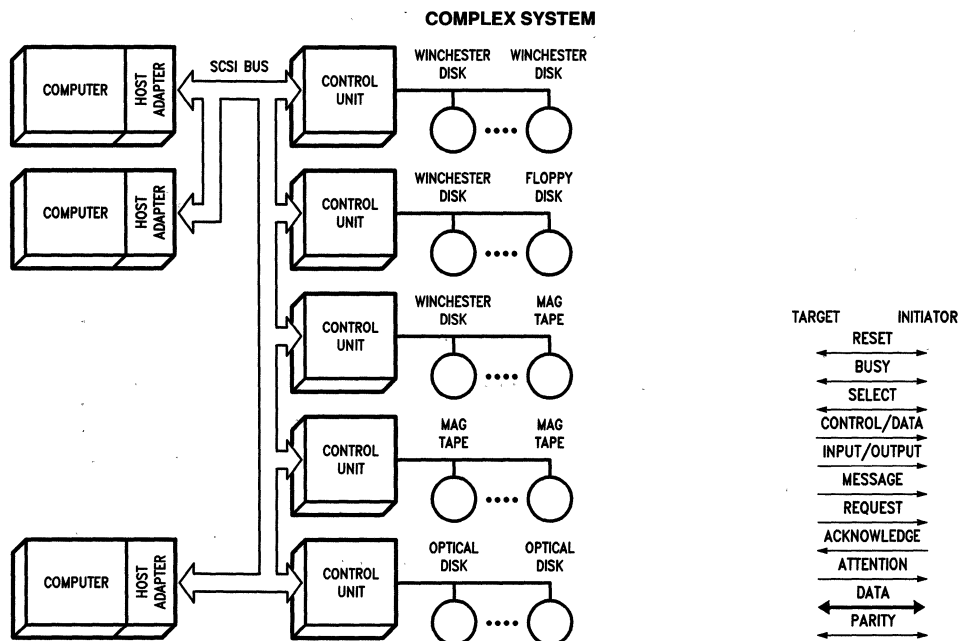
COMPLEX SYSTEM

COMPUTER
HOST ADAPTER

COMPUTER
HOST ADAPTER

COMPUTER
HOST ADAPTER

SCSI BUS

CONTROL UNIT
WINCHESTER DISK
WINCHESTER DISK

CONTROL UNIT
WINCHESTER DISK
FLOPPY DISK

CONTROL UNIT
WINCHESTER DISK
MAG TAPE

CONTROL UNIT
MAG TAPE
MAG TAPE

CONTROL UNIT
OPTICAL DISK
OPTICAL DISK

TARGET
INITIATOR
RESET
BUSY
SELECT
CONTROL/DATA
INPUT/OUTPUT
MESSAGE
REQUEST
ACKNOWLEDGE
ATTENTION
DATA
PARITY